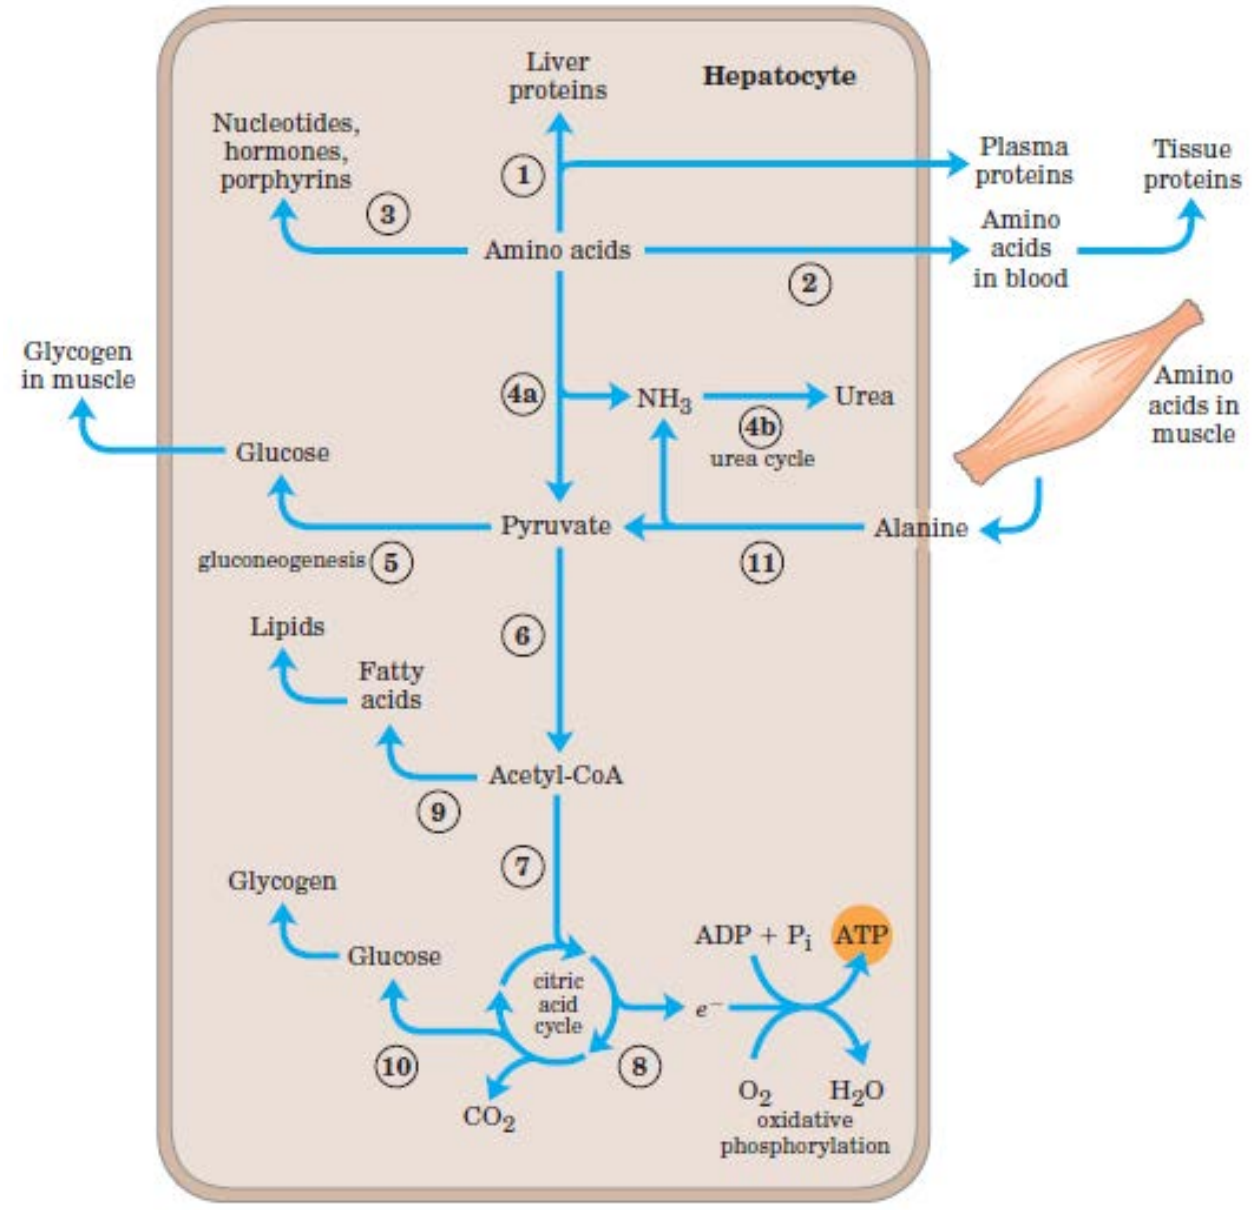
Liver proteins

Hepatocyte

Nucleotides, hormones, porphyrins

1

Plasma proteins

Tissue proteins

3

Amino acids

Amino acids in blood

2

Glycogen in muscle

4a

$NH_3$

Urea

4b

urea cycle

Amino acids in muscle

Glucose

Pyruvate

Alanine

gluconeogenesis 5

11

Lipids

6

Fatty acids

Acetyl-CoA

9

7

Glycogen

Glucose

ADP + $P_i$

ATP

citric acid cycle

$e^-$

10

8

$CO_2$

$O_2$

$H_2O$

oxidative phosphorylation